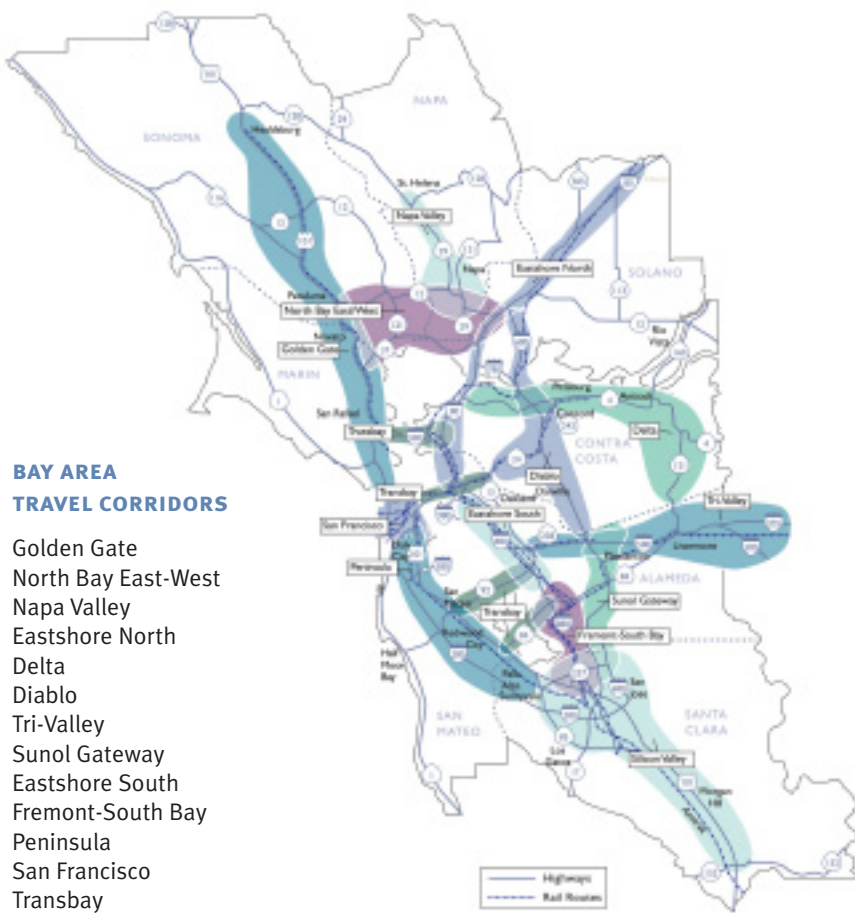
BAY AREA
TRAVEL CORRIDORS

Golden Gate
North Bay East-West
Napa Valley
Eastshore North
Delta
Diablo
Tri-Valley
Sunol Gateway
Eastshore South
Fremont-South Bay
Peninsula
San Francisco
Transbay

SONOMA
NAPA
SOLANO
MARIN
CONTRA COSTA
ALAMEDA
SAN MATEO
SANTA CLARA

Healdsburg
St. Helena
Napa Valley
Napa
Eastshore North
Petaluma
North Bay East-West
Novato
Golden Gate
Rio Vista
San Rafael
Transbay
Pittsburg
Antioch
Concord
Delta
Diablo
Transbay
Oakland
Eastshore South
Tri-Valley
Livermore
San Francisco
Peninsula
Pleasanton
San Mateo
Sunol Gateway
Transbay
Redwood City
Fremont-South Bay
Half Moon Bay
Palo Alto
San Jose
Los Gatos
Gilroy Valley
Morgan Hill
Gilroy

Highways
Rail Routes